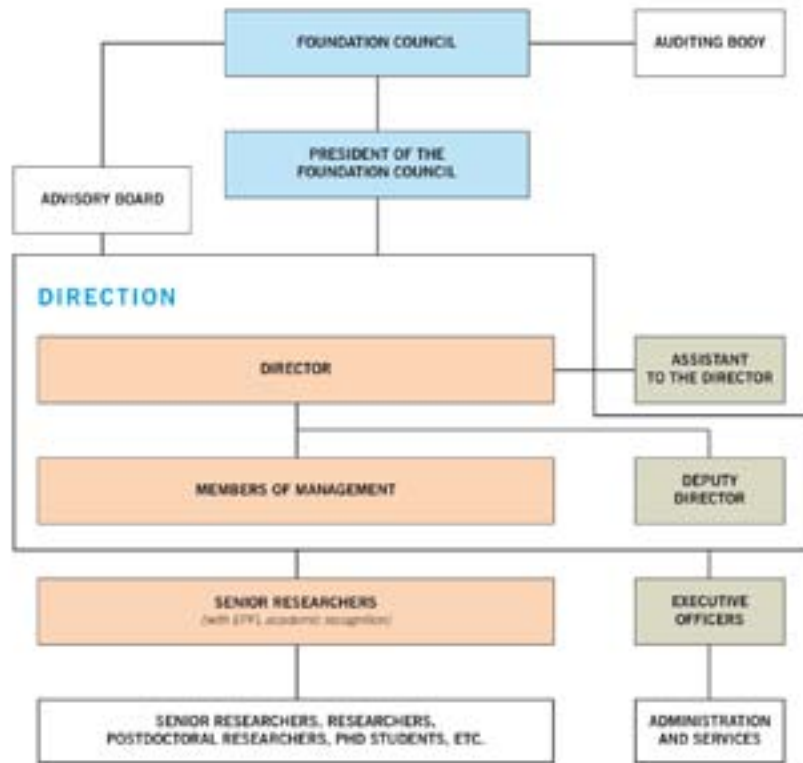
FOUNDATION COUNCIL

AUDITING BODY

PRESIDENT OF THE FOUNDATION COUNCIL

ADVISORY BOARD

DIRECTION

DIRECTOR

ASSISTANT TO THE DIRECTOR

MEMBERS OF MANAGEMENT

DEPUTY DIRECTOR

SENIOR RESEARCHERS
(with EPFL academic recognition)

EXECUTIVE OFFICERS

SENIOR RESEARCHERS, RESEARCHERS, POSTDOCTORAL RESEARCHERS, PHD STUDENTS, ETC.

ADMINISTRATION AND SERVICES